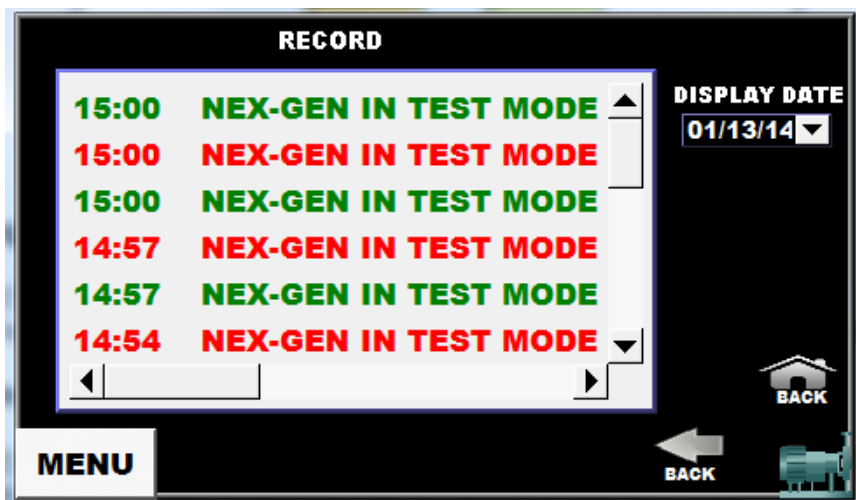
RECORD

15:00 NEX-GEN IN TEST MODE
15:00 NEX-GEN IN TEST MODE
15:00 NEX-GEN IN TEST MODE
14:57 NEX-GEN IN TEST MODE
14:57 NEX-GEN IN TEST MODE
14:54 NEX-GEN IN TEST MODE

DISPLAY DATE
01/13/14

BACK

MENU

BACK